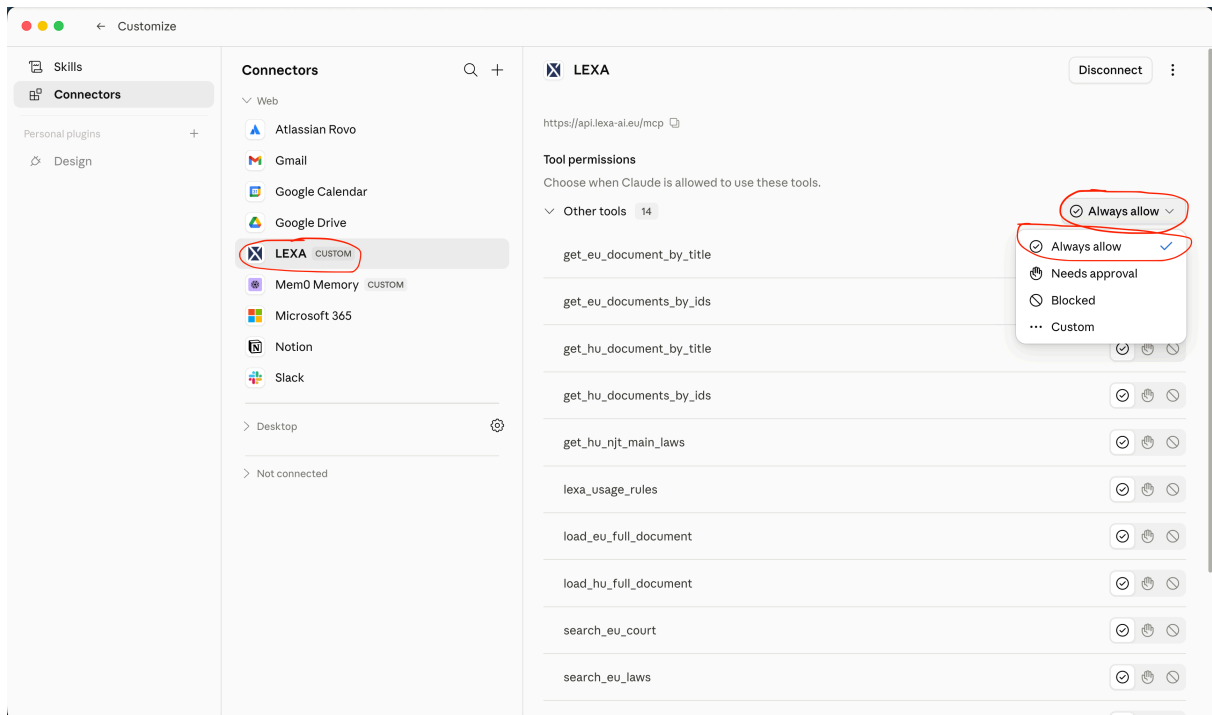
← Customize

Skills
Connectors

Personal plugins +
Design

Connectors
Web
Atlassian Rovo
Gmail
Google Calendar
Google Drive
LEXA CUSTOM
Mem0 Memory CUSTOM
Microsoft 365
Notion
Slack

Desktop

Not connected

LEXA
Disconnect

https://api.lexa-ai.eu/mcp

Tool permissions
Choose when Claude is allowed to use these tools.

Other tools 14
Always allow

Always allow
Needs approval
Blocked
Custom

get_eu_document_by_title
get_eu_documents_by_ids
get_hu_document_by_title
get_hu_documents_by_ids
get_hu_njt_main_laws
lexa_usage_rules
load_eu_full_document
load_hu_full_document
search_eu_court
search_eu_laws